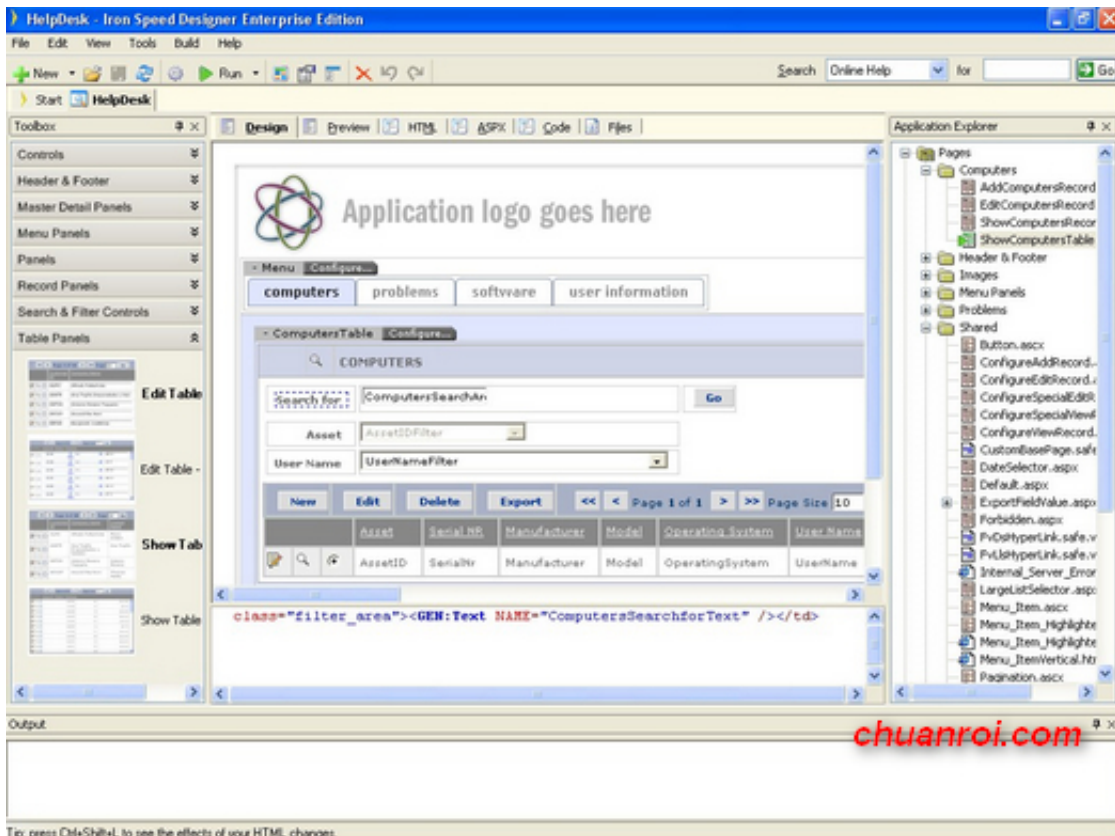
HelpDesk - Iron Speed Designer Enterprise Edition

File Edit View Tools Build Help

New Run Search Online Help for Go

Start HelpDesk

Toolbox

Controls
Header & Footer
Master Detail Panels
Menu Panels
Panels
Record Panels
Search & Filter Controls
Table Panels

Edit Table
Edit Table -
Show Tab
Show Table

Design Preview HTML ASPX Code Files

Application logo goes here

- Menu Configure...

computers problems software user information

- ComputersTable Configure...

COMPUTERS

Search for : ComputersSearchAr Go

Asset AssetIDFilter

User Name UserNameFilter

New Edit Delete Export << < Page 1 of 1 > >> Page Size 10

| | Asset | Serial NR | Manufacturer | Model | Operating System | User Name |
|---|---|---|---|---|---|---|
| | AssetID | SerialNr | Manufacturer | Model | OperatingSystem | UserName |

class="filter_area"><GEN:Text NAME="ComputersSearchforText" /></td>

Application Explorer

Pages
Computers
AddComputersRecord
EditComputersRecord
ShowComputersRecor
ShowComputersTable
Header & Footer
Images
Menu Panels
Problems
Shared
Button.ascx
ConfigureAddRecord.
ConfigureEditRecord.
ConfigureSpecialEditR
ConfigureSpecialViewF
ConfigureViewRecord.
CustomBasePage.safe
DateSelector.aspx
Default.aspx
ExportFieldValue.aspx
Forbidden.aspx
FvDsHyperLink.safe.v
FvLlsHyperLink.safe.v
Internal_Server_Error
LargeListSelector.asp
Menu_Item.ascx
Menu_Item_Highlighte
Menu_Item_Highlighte
Menu_ItemVertical.htr
Pagination.ascx

Output

chuanroi.com

Tip: press Ctrl+Shift+L to see the effects of your HTML changes